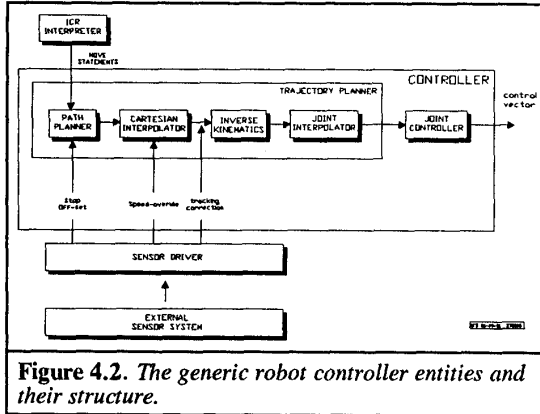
ICR INTERPRETER

MOVE STATEMENTS

CONTROLLER

TRAJECTORY PLANNER

PATH PLANNER

CARTESIAN INTERPOLATOR

INVERSE KINEMATICS

JOINT INTERPOLATOR

JOINT CONTROLLER

control vector

stop off-set

speed-override

tracking correction

SENSOR DRIVER

EXTERNAL SENSOR SYSTEM

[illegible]

**Figure 4.2.** *The generic robot controller entities and their structure.*